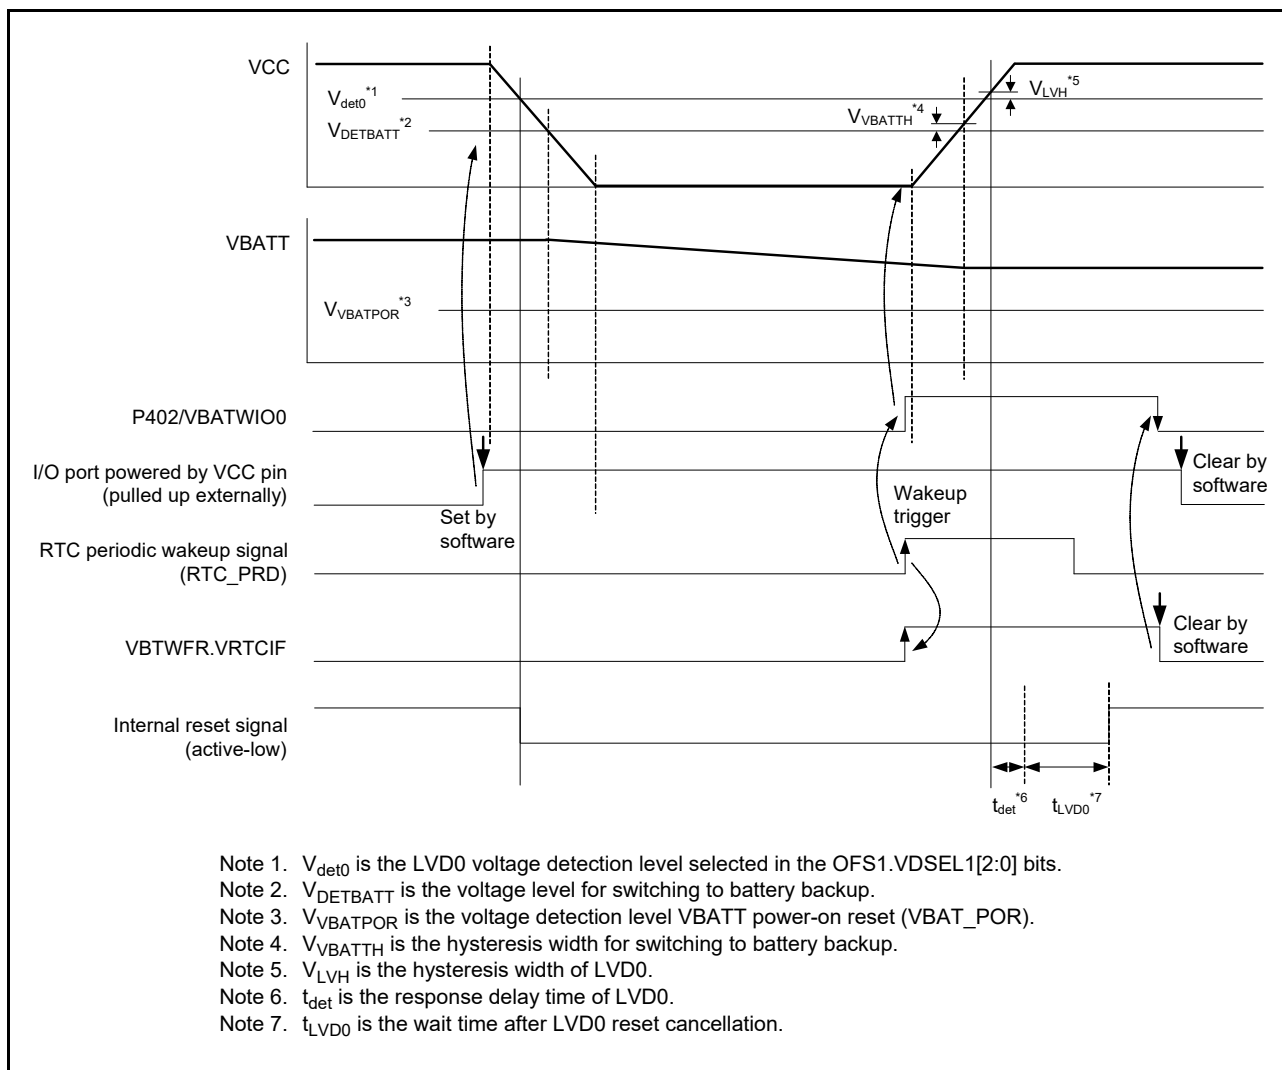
VCC

$V_{det0}$$^{*1}$

$V_{DETBATT}$$^{*2}$

$V_{VBATTH}$$^{*4}$

$V_{LVH}$$^{*5}$

VBATT

$V_{VBATPOR}$$^{*3}$

P402/VBATWIO0

I/O port powered by VCC pin (pulled up externally)

Set by software

Wakeup trigger

Clear by software

RTC periodic wakeup signal (RTC_PRD)

VBTWFR.VRTCIF

Clear by software

Internal reset signal (active-low)

$t_{det}$$^{*6}$

$t_{LVD0}$$^{*7}$

Note 1. $V_{det0}$ is the LVD0 voltage detection level selected in the OFS1.VDSEL1[2:0] bits.
Note 2. $V_{DETBATT}$ is the voltage level for switching to battery backup.
Note 3. $V_{VBATPOR}$ is the voltage detection level VBATT power-on reset (VBAT_POR).
Note 4. $V_{VBATTH}$ is the hysteresis width for switching to battery backup.
Note 5. $V_{LVH}$ is the hysteresis width of LVD0.
Note 6. $t_{det}$ is the response delay time of LVD0.
Note 7. $t_{LVD0}$ is the wait time after LVD0 reset cancellation.